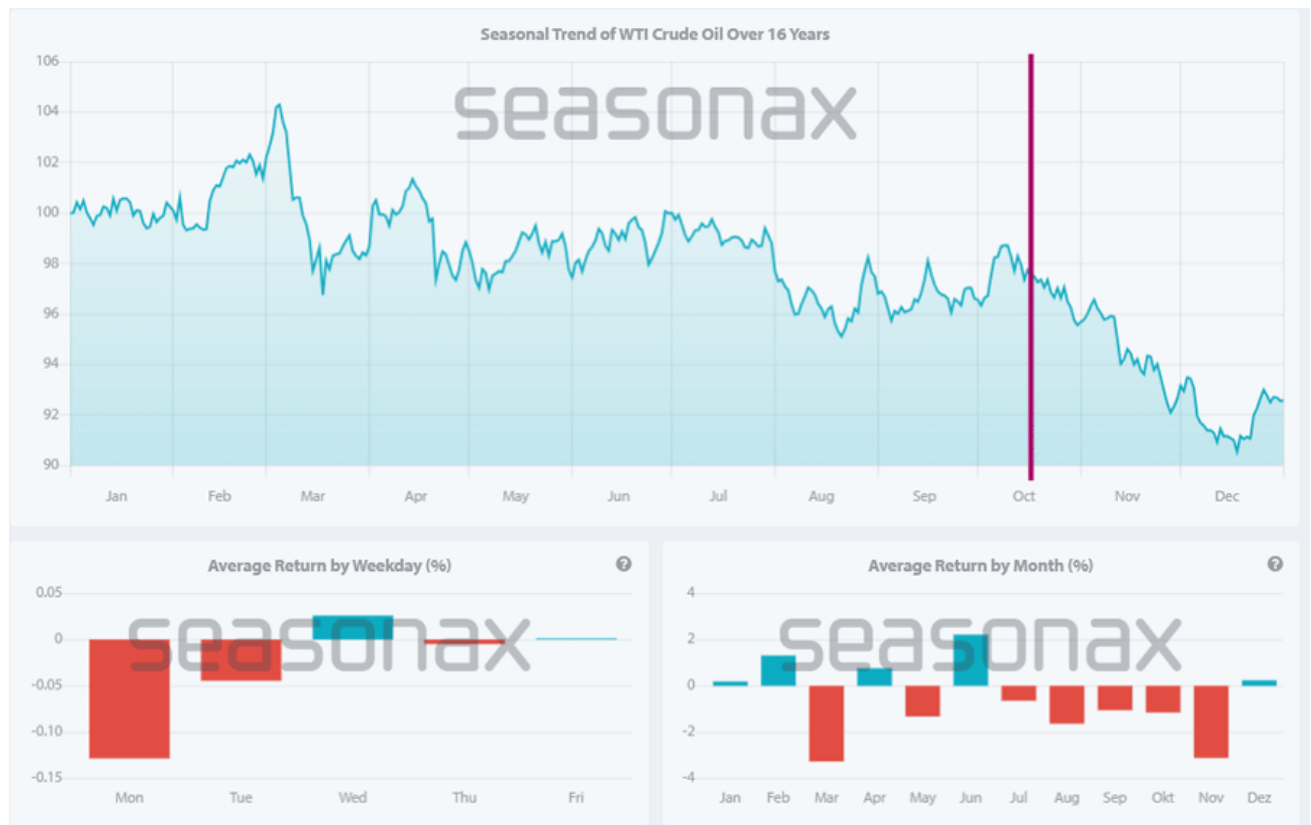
Seasonal Trend of WTI Crude Oil Over 16 Years

seasonax

106
104
102
100
98
96
94
92
90

Jan Feb Mar Apr May Jun Jul Aug Sep Oct Nov Dec

Average Return by Weekday (%)

seasonax

0.05
0
-0.05
-0.10
-0.15

Mon Tue Wed Thu Fri

Average Return by Month (%)

seasonax

4
2
0
-2
-4

Jan Feb Mar Apr May Jun Jul Aug Sep Okt Nov Dez